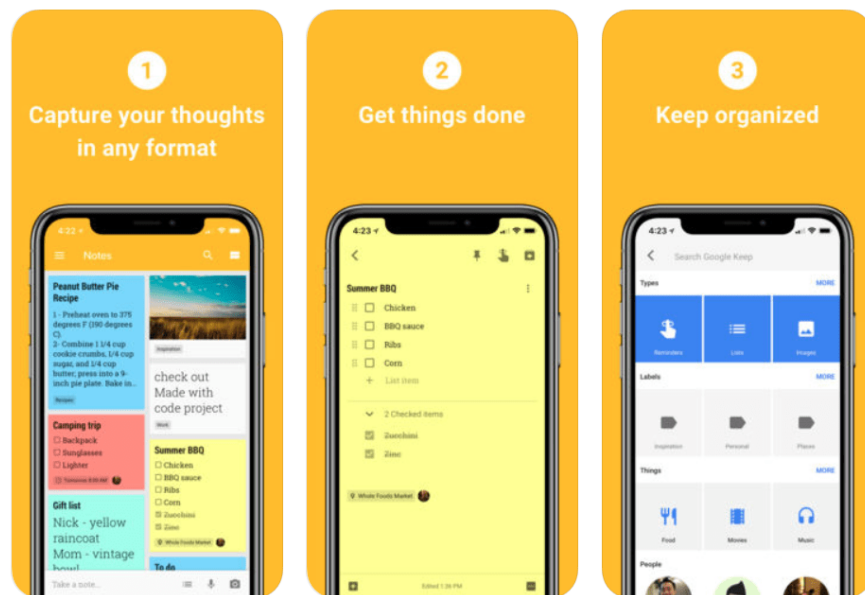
1

Capture your thoughts in any format

4:23

Notes

Peanut Butter Pie Recipe

1 - Preheat oven to 375 degrees F (190 degrees C).
2- Combine 1 1/4 cup cookie crumbs, 1/4 cup sugar, and 1/4 cup butter; press into a 9-inch pie plate. Bake in...

Recipes

Inspiration

check out Made with code project

Work

Camping trip
☐ Backpack
☐ Sunglasses
☐ Lighter

Tomorrow 8:00 AM

Summer BBQ
☐ Chicken
☐ BBQ sauce
☐ Ribs
☐ Corn
☑ Zucchini
☑ Zinc

Whole Foods Market

Gift list
Nick - yellow raincoat
Mom - vintage bowl

To do

Take a note...

2

Get things done

4:23

Summer BBQ

☐ Chicken
☐ BBQ sauce
☐ Ribs
☐ Corn
+ List item

2 Checked items

☑ Zucchini
☑ Zinc

Whole Foods Market

Edited 1:26 PM

3

Keep organized

4:23

Search Google Keep

Types
MORE

Reminders
Lists
Images

Labels
MORE

Inspiration
Personal
Places

Things
MORE

Food
Movies
Music

People